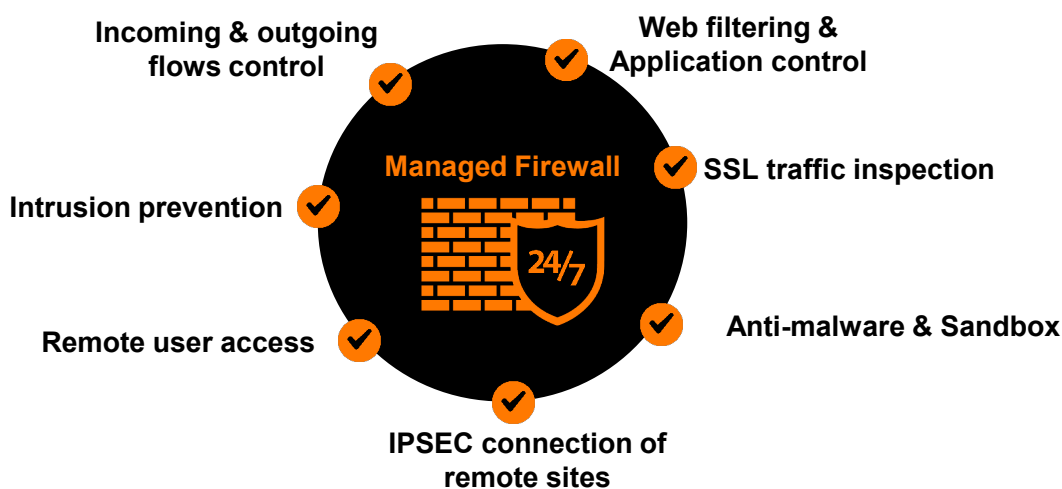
Incoming & outgoing flows control

Web filtering & Application control

Managed Firewall

24/7

SSL traffic inspection

Intrusion prevention

Anti-malware & Sandbox

Remote user access

IPSEC connection of remote sites